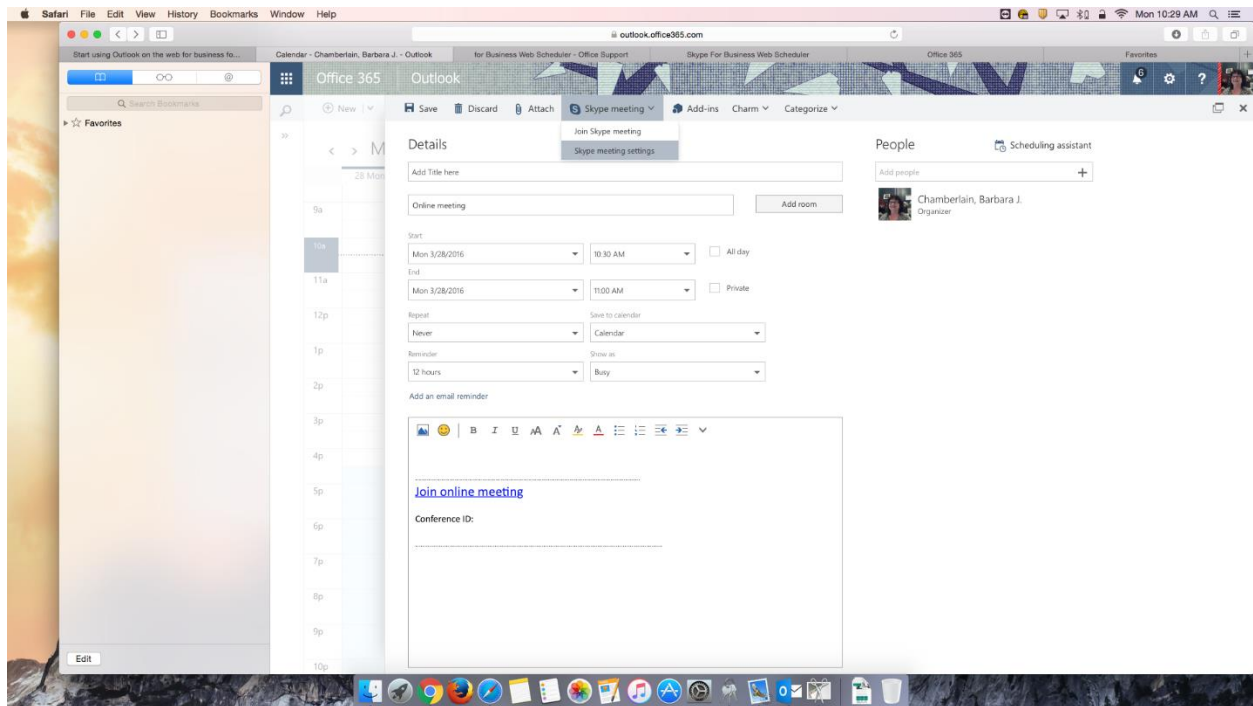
Safari File Edit View History Bookmarks Window Help

Mon 10:29 AM

outlook.office365.com

Start using Outlook on the web for business fo... | Calendar - Chamberlain, Barbara J. - Outlook | for Business Web Scheduler - Office Support | Skype For Business Web Scheduler | Office 365 | Favorites

Search Bookmarks

Favorites

Edit

Office 365 Outlook

6

New | Save Discard Attach Skype meeting Add-ins Charm Categorize

Join Skype meeting
Skype meeting settings

M
28 Mon

9a
10a
11a
12p
1p
2p
3p
4p
5p
6p
7p
8p
9p
10p

Details

Add Title here

Online meeting

Add room

Start
Mon 3/28/2016
10:30 AM
All day

End
Mon 3/28/2016
11:00 AM
Private

Repeat
Never

Save to calendar
Calendar

Reminder
12 hours

Show as
Busy

Add an email reminder

B I U A A

Join online meeting

Conference ID:

People

Scheduling assistant

Add people

Chamberlain, Barbara J.
Organizer